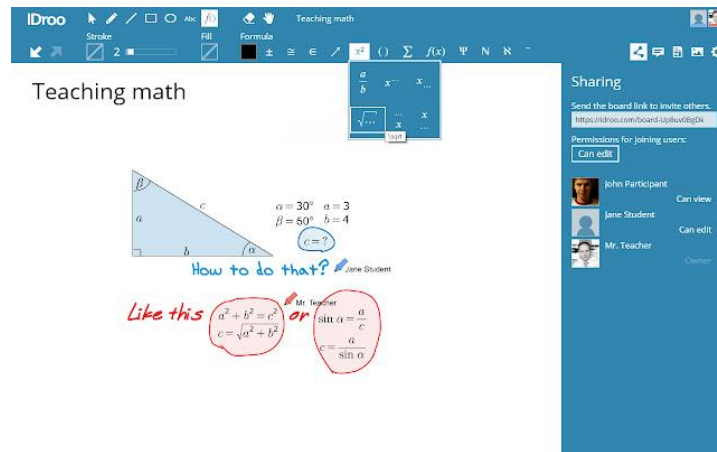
IDroo Abc Teaching math

Stroke 2 Fill Formula

$\pm$ $\cong$ $\in$ $x^2$ () $\sum$ $f(x)$ $\Psi$ N $\aleph$

$\frac{a}{b}$ $x^{...}$ $x_{...}$

$\sqrt{...}$ $\underset{x}{...}$ $\overset{x}{...}$

sqrt

Teaching math

$\beta$ $c$ $a$ $b$ $\alpha$

$\alpha = 30°$ $a = 3$
$\beta = 60°$ $b = 4$

$c = ?$

How to do that? Jane Student

Mr. Teacher

Like this $a^2 + b^2 = c^2$ $c = \sqrt{a^2 + b^2}$ or $\sin\alpha = \frac{a}{c}$ $c = \frac{a}{\sin\alpha}$

Sharing

Send the board link to invite others.

https://idroo.com/board-Up8uv0BgDk

Permissions for joining users:

Can edit

John Participant Can view

Jane Student Can edit

Mr. Teacher Owner